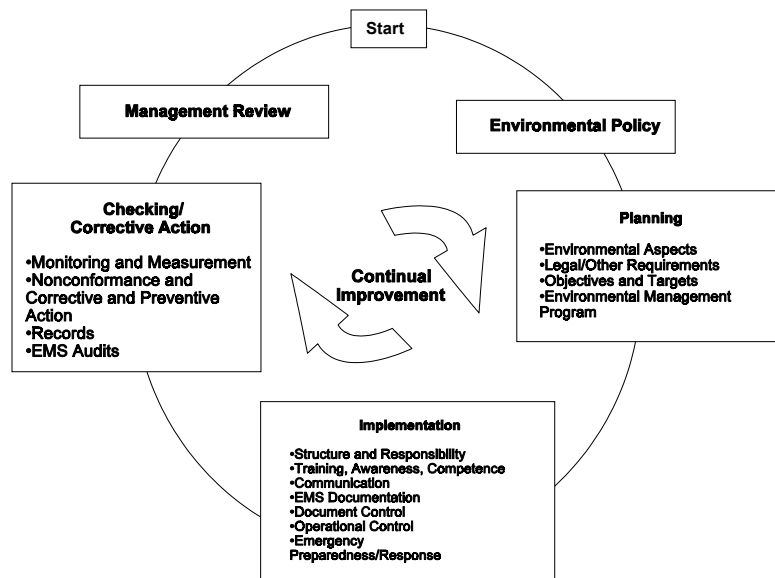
Start

Management Review

Environmental Policy

Checking/
Corrective Action

•Monitoring and Measurement
•Nonconformance and Corrective and Preventive Action
•Records
•EMS Audits

Continual Improvement

Planning

•Environmental Aspects
•Legal/Other Requirements
•Objectives and Targets
•Environmental Management Program

Implementation

•Structure and Responsibility
•Training, Awareness, Competence
•Communication
•EMS Documentation
•Document Control
•Operational Control
•Emergency Preparedness/Response